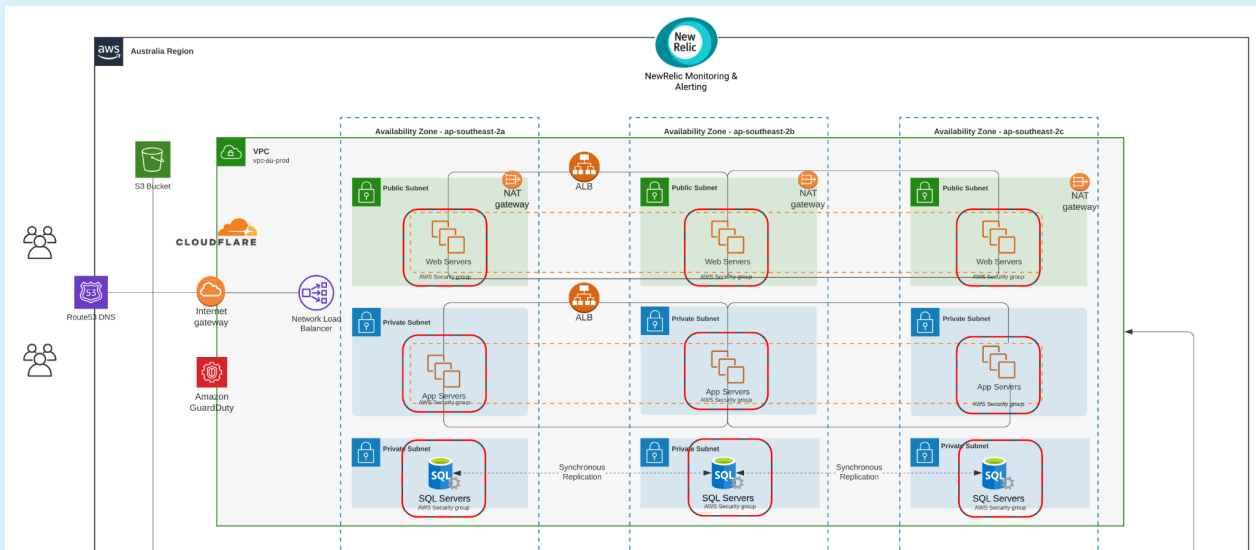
New Relic

NewRelic Monitoring & Alerting

aws Australia Region

S3 Bucket

CLOUDFLARE

VPC
vpc-au-prod

Availability Zone - ap-southeast-2a

Availability Zone - ap-southeast-2b

Availability Zone - ap-southeast-2c

ALB

Public Subnet

NAT gateway

Web Servers
AWS Security group

Public Subnet

NAT gateway

Web Servers
AWS Security group

Public Subnet

NAT gateway

Web Servers
AWS Security group

Route53 DNS

Internet gateway

Network Load Balancer

ALB

Private Subnet

App Servers
AWS Security group

Private Subnet

App Servers
AWS Security group

Private Subnet

App Servers
AWS Security group

Amazon GuardDuty

Private Subnet

SQL

SQL Servers
AWS Security group

Synchronous Replication

Private Subnet

SQL

SQL Servers
AWS Security group

Synchronous Replication

Private Subnet

SQL

SQL Servers
AWS Security group